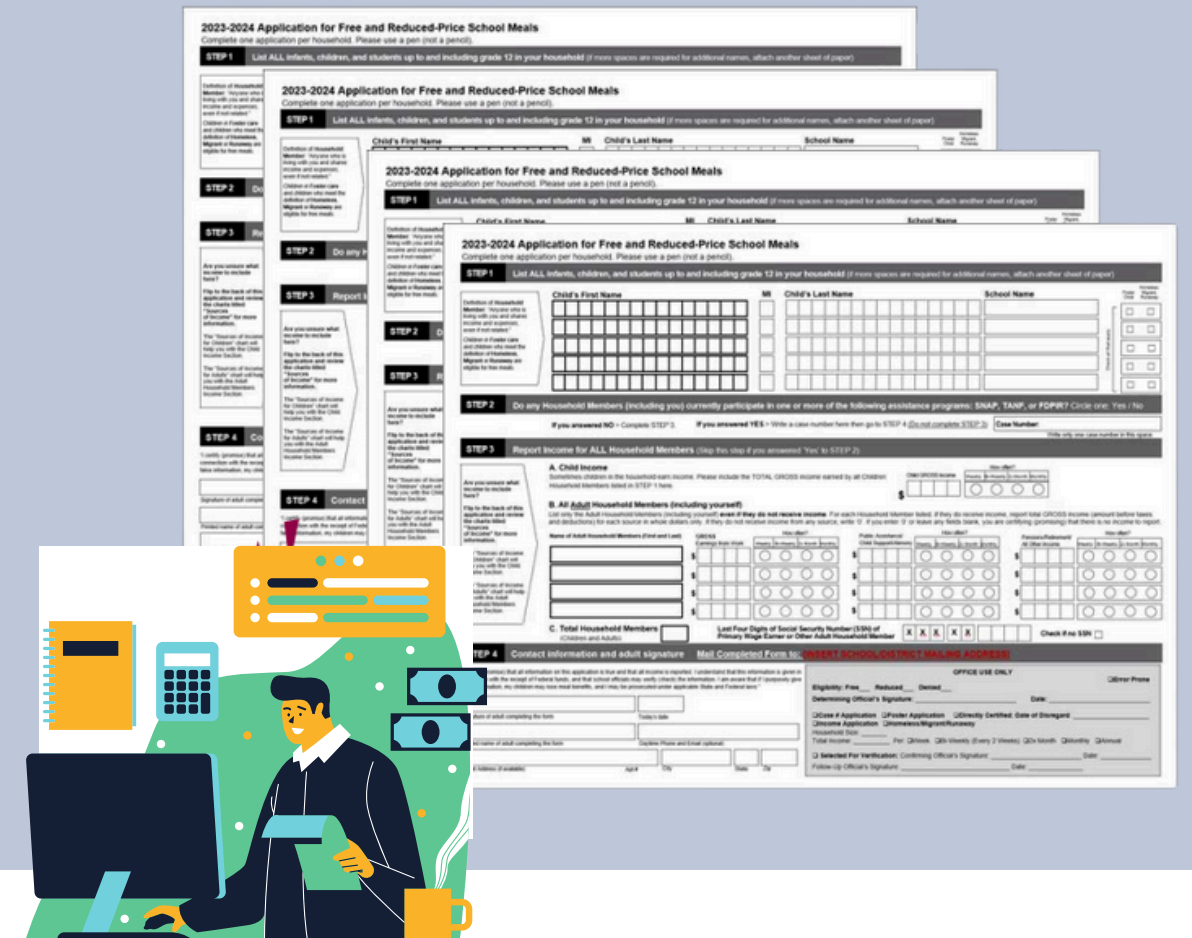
2023-2024 Application for Free and Reduced-Price School Meals
Complete one application per household. Please use a pen (not a pencil).

STEP 1 List ALL infants, children, and students up to and including grade 12 in your household (if more spaces are required for additional names, attach another sheet of paper)

Definition of Household Member: "Anyone who is living with you and shares income and expenses, even if not related."
Children in Foster care and children who meet the definition of Homeless, Migrant or Runaway are eligible for free meals.

Child's First Name | MI | Child's Last Name | School Name | Foster Child | Homeless, Migrant, Runaway

STEP 2 Do any Household Members (including you) currently participate in one or more of the following assistance programs: SNAP, TANF, or FDPIR? Circle one: Yes / No

If you answered NO > Complete STEP 3. If you answered YES > Write a case number here then go to STEP 4 (Do not complete STEP 3) Case Number:
Write only one case number in this space.

STEP 3 Report Income for ALL Household Members (Skip this step if you answered 'Yes' to STEP 2)

Are you unsure what income to include here?
Flip to the back of this application and review the charts titled "Sources of Income" for more information.
The "Sources of Income for Children" chart will help you with the Child Income Section.
The "Sources of Income for Adults" chart will help you with the All Adult Household Members Income Section.

A. Child Income
Sometimes children in the household earn income. Please include the TOTAL GROSS income earned by all Children Household Members listed in STEP 1 here.
Child GROSS Income $ How often? Weekly Bi-Weekly 2x Month Monthly

B. All Adult Household Members (including yourself)
List only the Adult Household Members (including yourself) even if they do not receive income. For each Household Member listed, if they do receive income, report total GROSS income (amount before taxes and deductions) for each source in whole dollars only. If they do not receive income from any source, write '0'. If you enter '0' or leave any fields blank, you are certifying (promising) that there is no income to report.

Name of Adult Household Members (First and Last) | GROSS Earnings from Work | How often? | Public Assistance/ Child Support/Alimony | How often? | Pensions/Retirement/ All Other Income | How often?

C. Total Household Members (Children and Adults)
Last Four Digits of Social Security Number (SSN) of Primary Wage Earner or Other Adult Household Member X X X - X X - Check if no SSN

STEP 4 Contact information and adult signature Mail Completed Form to: [INSERT SCHOOL/DISTRICT MAILING ADDRESS]

"I certify (promise) that all information on this application is true and that all income is reported. I understand that this information is given in connection with the receipt of Federal funds, and that school officials may verify (check) the information. I am aware that if I purposely give false information, my children may lose meal benefits, and I may be prosecuted under applicable State and Federal laws."

Signature of adult completing the form | Today's date
Printed name of adult completing the form | Daytime Phone and Email (optional)
Street Address (if available) | Apt # | City | State | Zip

OFFICE USE ONLY
Error Prone
Eligibility: Free___ Reduced___ Denied___
Determining Official's Signature: Date:
Case # Application Foster Application Directly Certified Date of Disregard
Income Application Homeless/Migrant/Runaway
Household Size:
Total Income: Per: Week Bi-Weekly (Every 2 Weeks) 2x Month Monthly Annual
Selected For Verification: Confirming Official's Signature: Date:
Follow-Up Official's Signature: Date: